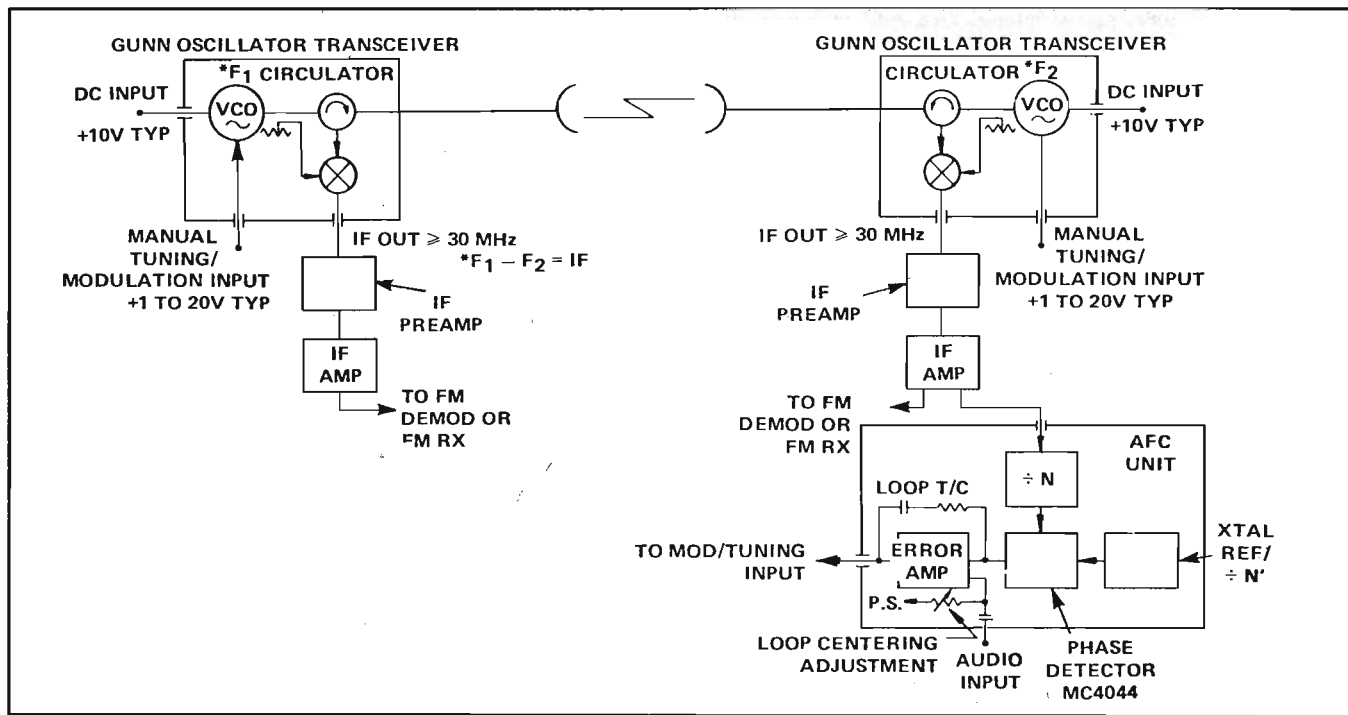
GUNN OSCILLATOR TRANSCEIVER

$*F_1$ CIRCULATOR

DC INPUT

+10V TYP

VCO

MANUAL TUNING/ MODULATION INPUT +1 TO 20V TYP

IF OUT $\geqslant$ 30 MHz

$*F_1 - F_2 = IF$

IF PREAMP

IF AMP

TO FM DEMOD OR FM RX

GUNN OSCILLATOR TRANSCEIVER

CIRCULATOR $*F_2$

VCO

DC INPUT

+10V TYP

IF OUT $\geqslant$ 30 MHz

MANUAL TUNING/ MODULATION INPUT +1 TO 20V TYP

IF PREAMP

IF AMP

TO FM DEMOD OR FM RX

AFC UNIT

$\div$ N

LOOP T/C

XTAL REF/ $\div$ N'

TO MOD/TUNING INPUT

ERROR AMP

P.S.

LOOP CENTERING ADJUSTMENT

AUDIO INPUT

PHASE DETECTOR MC4044